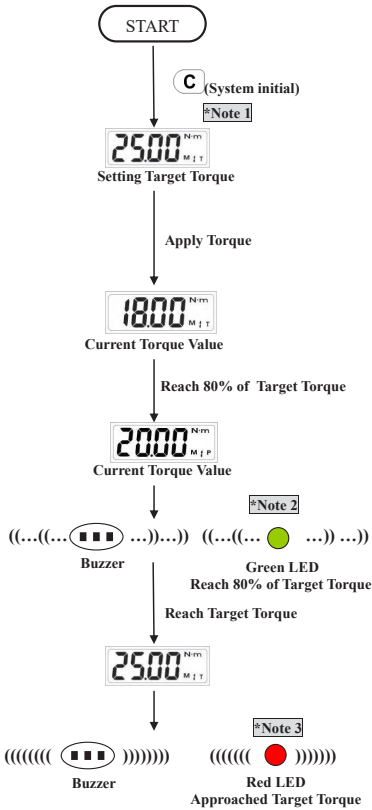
START

C (System initial)

*Note 1

25.00 N·m M T

Setting Target Torque

Apply Torque

18.00 N·m M T

Current Torque Value

Reach 80% of Target Torque

20.00 N·m M P

Current Torque Value

*Note 2

((...((...(▪▪▪)...))...))

Buzzer

((...((... ...))...))

Green LED
Reach 80% of Target Torque

Reach Target Torque

25.00 N·m M T

*Note 3

((((((( ▪▪▪ )))))))

Buzzer

(((((( ))))))

Red LED
Approached Target Torque